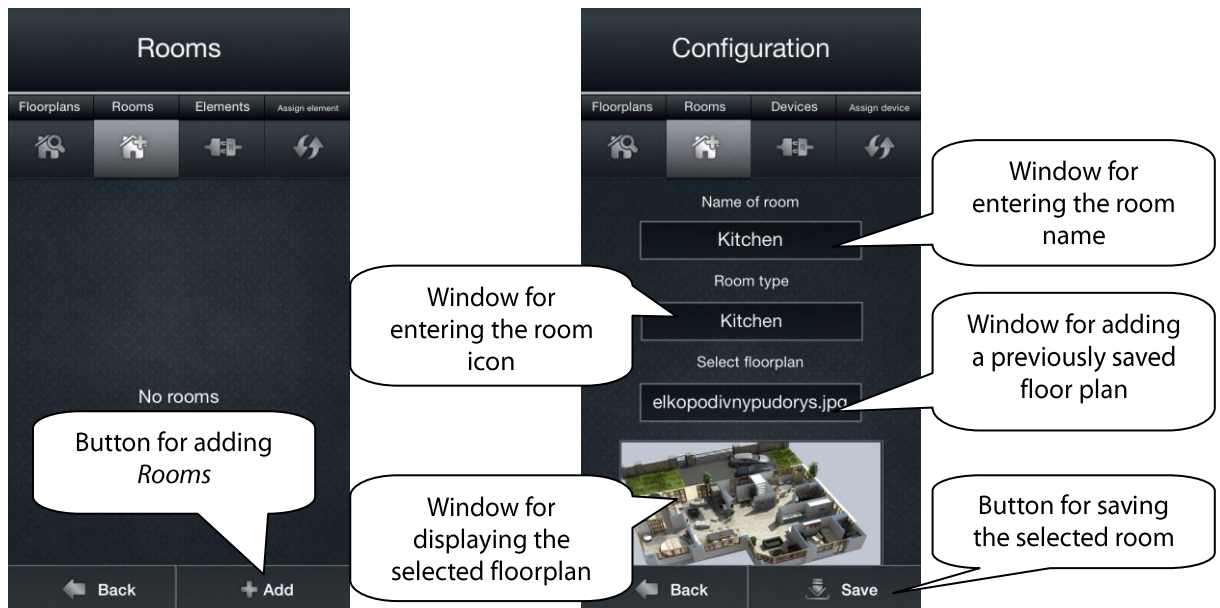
Rooms

Floorplans Rooms Elements Assign element

No rooms

Button for adding *Rooms*

Back

Add

Window for entering the room icon

Window for displaying the selected floorplan

Configuration

Floorplans Rooms Devices Assign device

Name of room

Kitchen

Room type

Kitchen

Select floorplan

elkopodivnypudorys.jpg

Back

Save

Window for entering the room name

Window for adding a previously saved floor plan

Button for saving the selected room